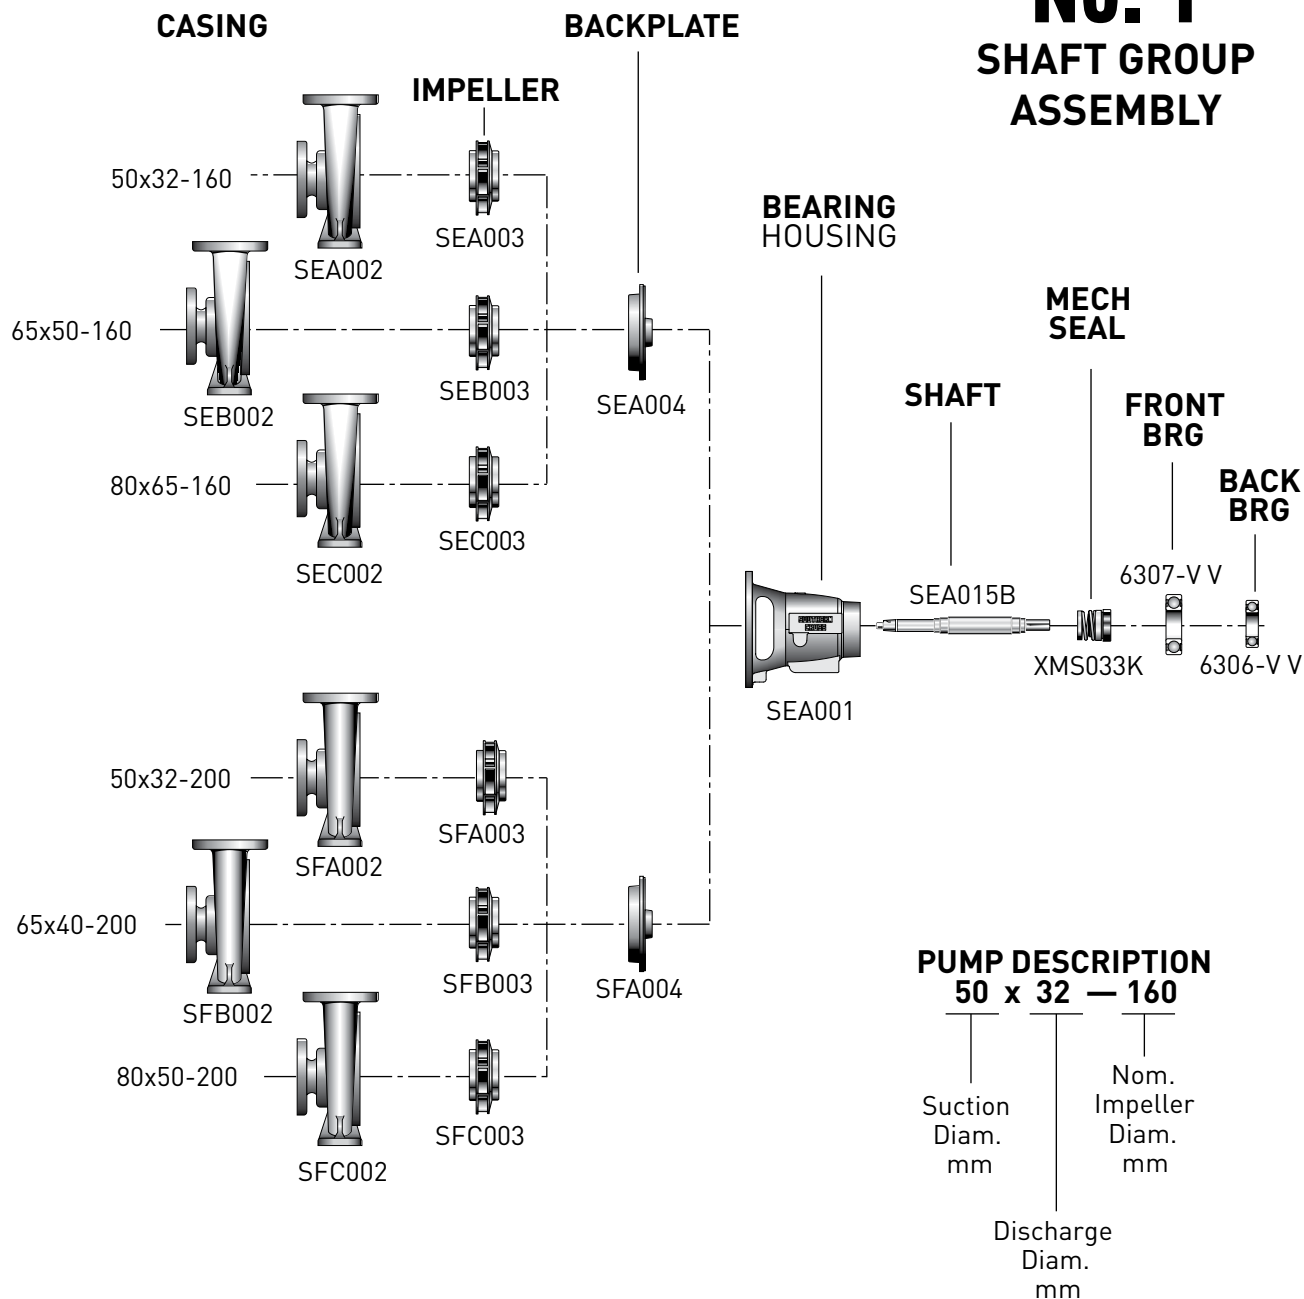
NO. 1
SHAFT GROUP
ASSEMBLY

CASING

BACKPLATE

IMPELLER

50x32-160

SEA002

SEA003

65x50-160

SEB002

SEB003

SEA004

80x65-160

SEC002

SEC003

BEARING
HOUSING

MECH
SEAL

SHAFT

FRONT
BRG

BACK
BRG

SEA015B

6307-V V

XMS033K

6306-V V

SEA001

50x32-200

SFA002

SFA003

65x40-200

SFB002

SFB003

SFA004

80x50-200

SFC002

SFC003

PUMP DESCRIPTION
50 x 32 — 160

Suction
Diam.
mm

Discharge
Diam.
mm

Nom.
Impeller
Diam.
mm